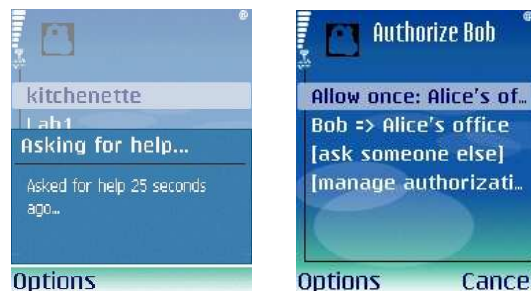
kitchenette

Lab1

Asking for help...

Asked for help 25 seconds ago...

Options

Authorize Bob

Allow once: Alice's of..

Bob => Alice's office

[ask someone else]

[manage authorizati..

Options

Cance